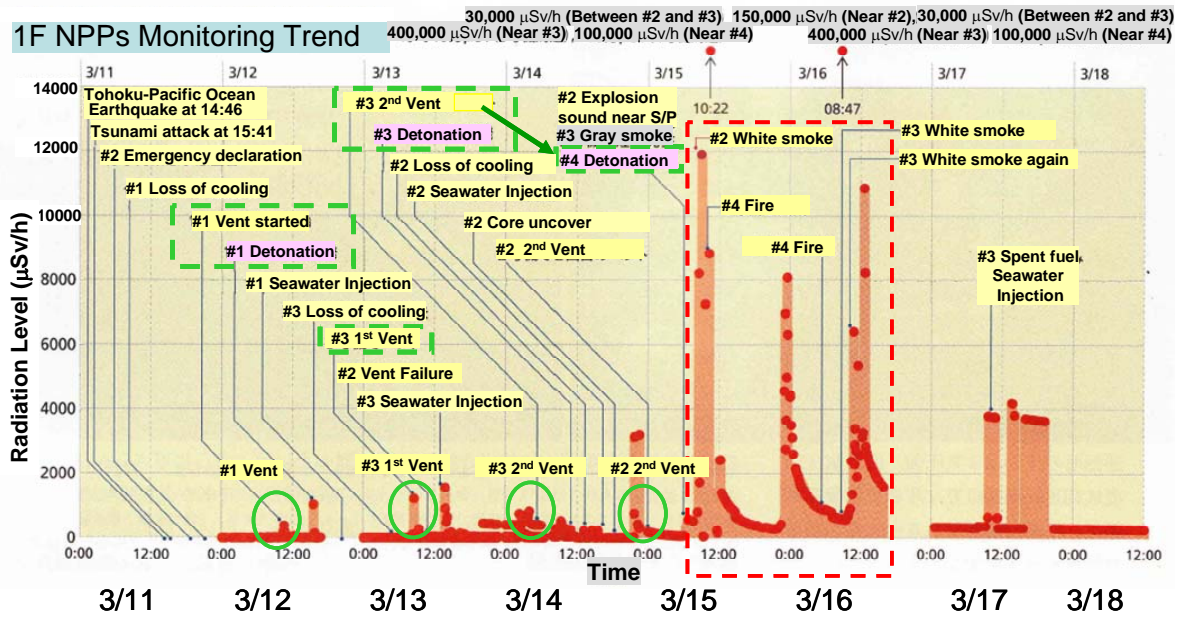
1F NPPs Monitoring Trend

30,000 $\mu$Sv/h (Between #2 and #3)
400,000 $\mu$Sv/h (Near #3) 100,000 $\mu$Sv/h (Near #4)

150,000 $\mu$Sv/h (Near #2),30,000 $\mu$Sv/h (Between #2 and #3)
400,000 $\mu$Sv/h (Near #3) 100,000 $\mu$Sv/h (Near #4)

3/11 3/12 3/13 3/14 3/15 3/16 3/17 3/18

10:22
08:47

Tohoku-Pacific Ocean Earthquake at 14:46
Tsunami attack at 15:41
#2 Emergency declaration
#1 Loss of cooling
#1 Vent started
#1 Detonation
#1 Seawater Injection
#3 Loss of cooling
#3 1st Vent
#2 Vent Failure
#3 Seawater Injection
#3 2nd Vent
#3 Detonation
#2 Loss of cooling
#2 Seawater Injection
#2 Core uncover
#2 2nd Vent
#2 Explosion sound near S/P
#3 Gray smoke
#4 Detonation
#2 White smoke
#4 Fire
#4 Fire
#3 White smoke
#3 White smoke again
#3 Spent fuel Seawater Injection
#1 Vent
#3 1st Vent
#3 2nd Vent
#2 2nd Vent

14000
12000
10000
8000
6000
4000
2000
0

Radiation Level ($\mu$Sv/h)

0:00 12:00 0:00 12:00 0:00 12:00 0:00 12:00 0:00 12:00 0:00 12:00 0:00 12:00 12:00

Time

3/11 3/12 3/13 3/14 3/15 3/16 3/17 3/18